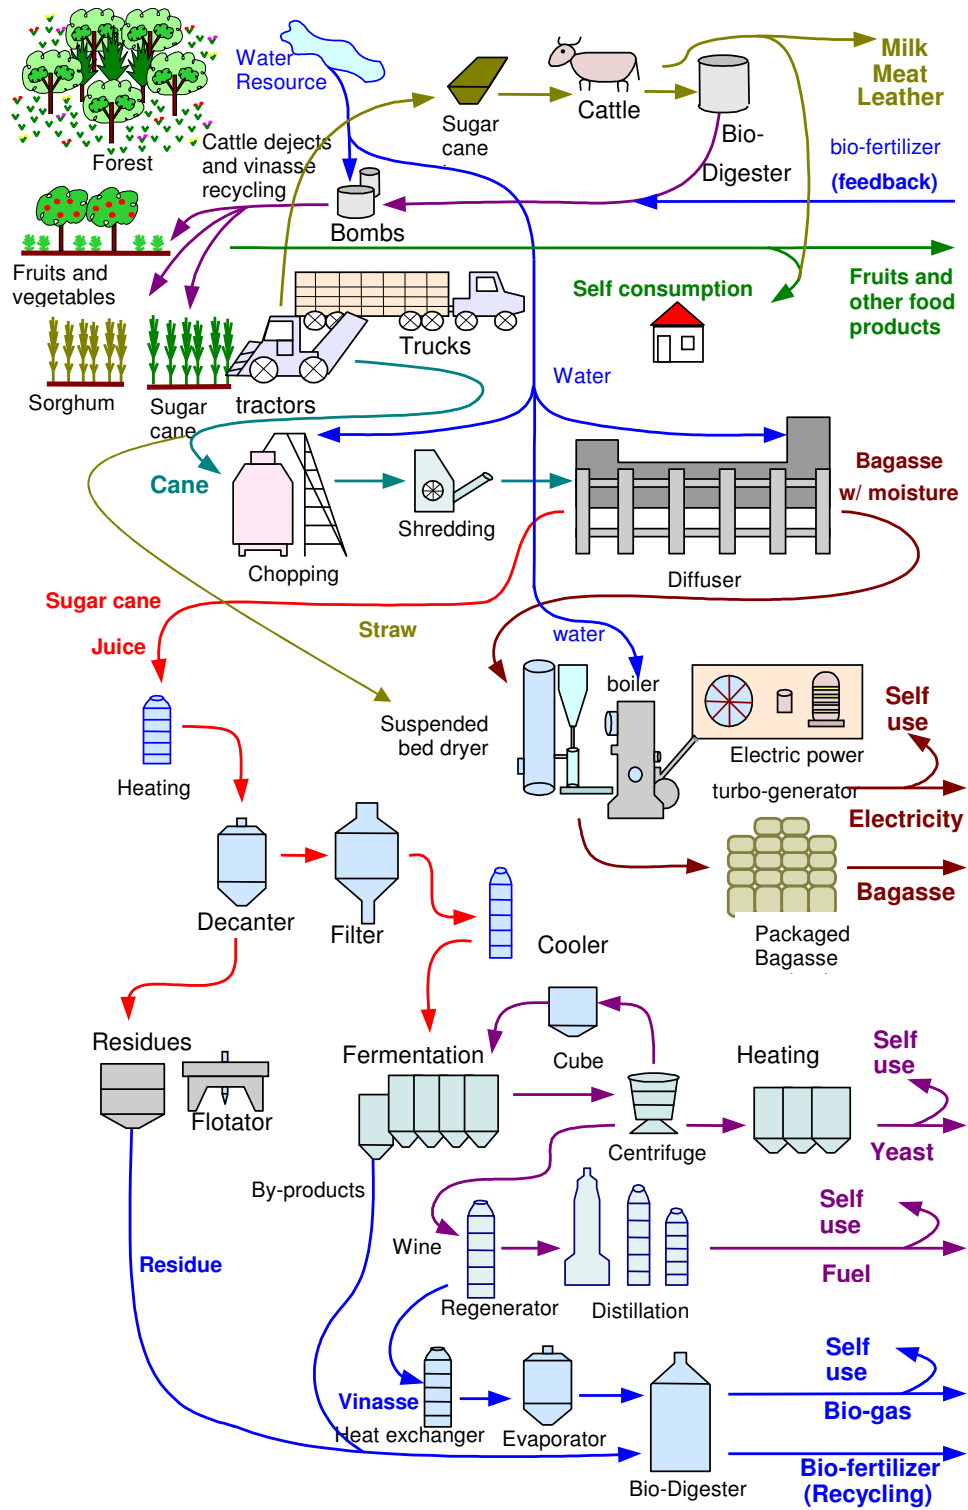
Forest

Water Resource

Sugar cane

Cattle

Milk
Meat
Leather

Bio-Digester

bio-fertilizer
(feedback)

Cattle dejects and vinasse recycling

Bombs

Fruits and vegetables

Self consumption

Fruits and other food products

Trucks

Sorghum

Sugar cane

tractors

Water

Cane

Chopping

Shredding

Diffuser

Bagasse w/ moisture

Sugar cane
Juice

Straw

water

boiler

Electric power turbo-generator

Self use

Electricity

Suspended bed dryer

Heating

Decanter

Filter

Cooler

Packaged Bagasse

Bagasse

Residues

Flotator

Fermentation

Cube

Heating

Self use

Yeast

Centrifuge

By-products

Residue

Wine

Regenerator

Distillation

Self use

Fuel

Vinasse

Heat exchanger

Evaporator

Bio-Digester

Self use

Bio-gas

Bio-fertilizer (Recycling)